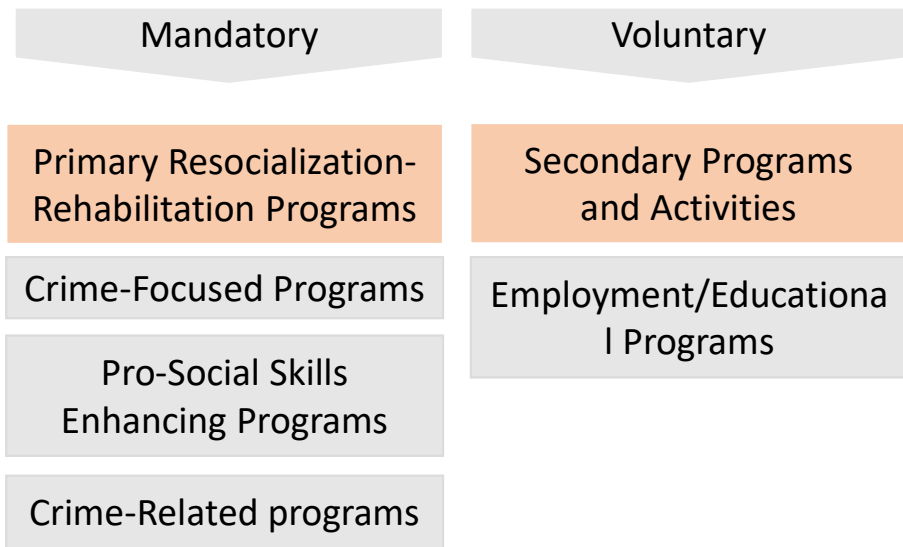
Mandatory

Primary Resocialization-Rehabilitation Programs

Crime-Focused Programs

Pro-Social Skills Enhancing Programs

Crime-Related programs

Voluntary

Secondary Programs and Activities

Employment/Educational Programs